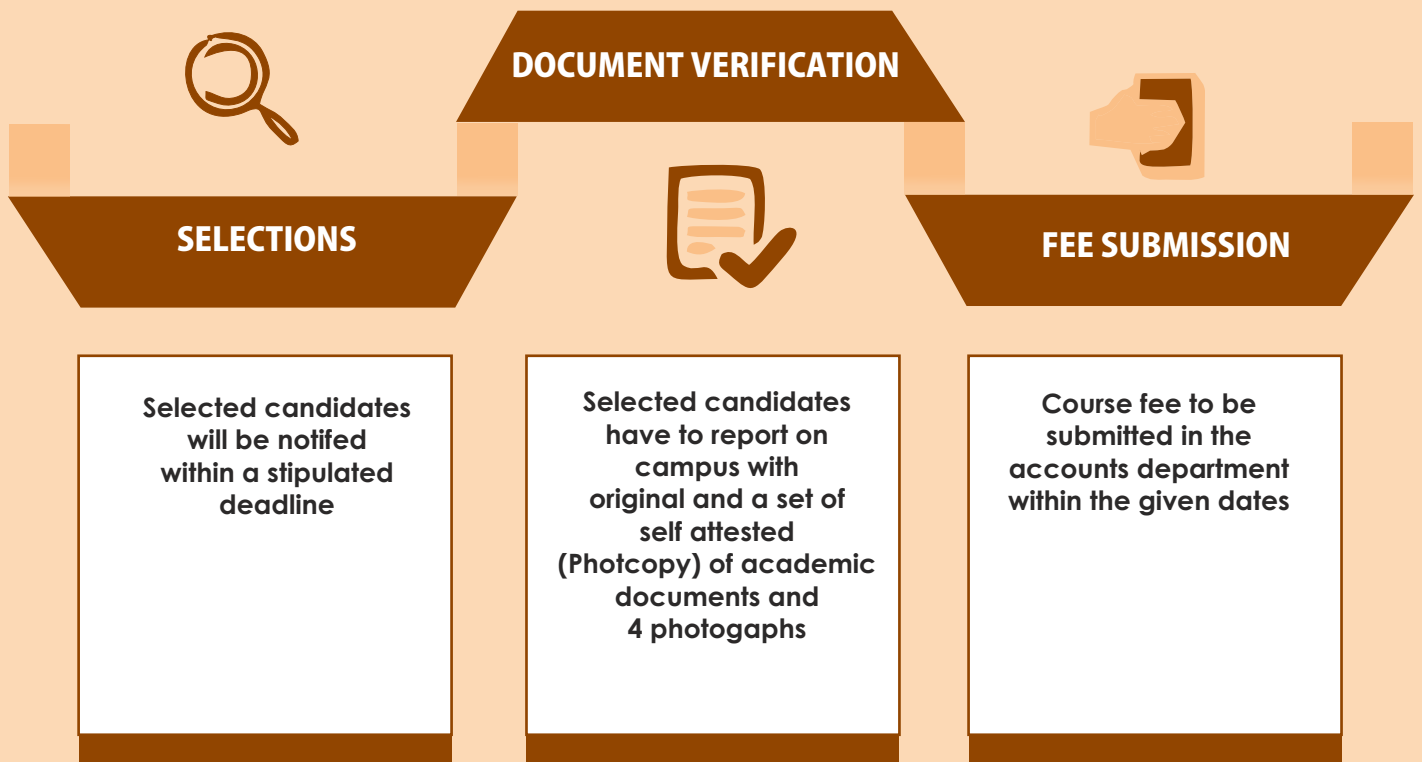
DOCUMENT VERIFICATION

SELECTIONS

FEE SUBMISSION

Selected candidates will be notifed within a stipulated deadline

Selected candidates have to report on campus with original and a set of self attested (Photcopy) of academic documents and 4 photogaphs

Course fee to be submitted in the accounts department within the given dates